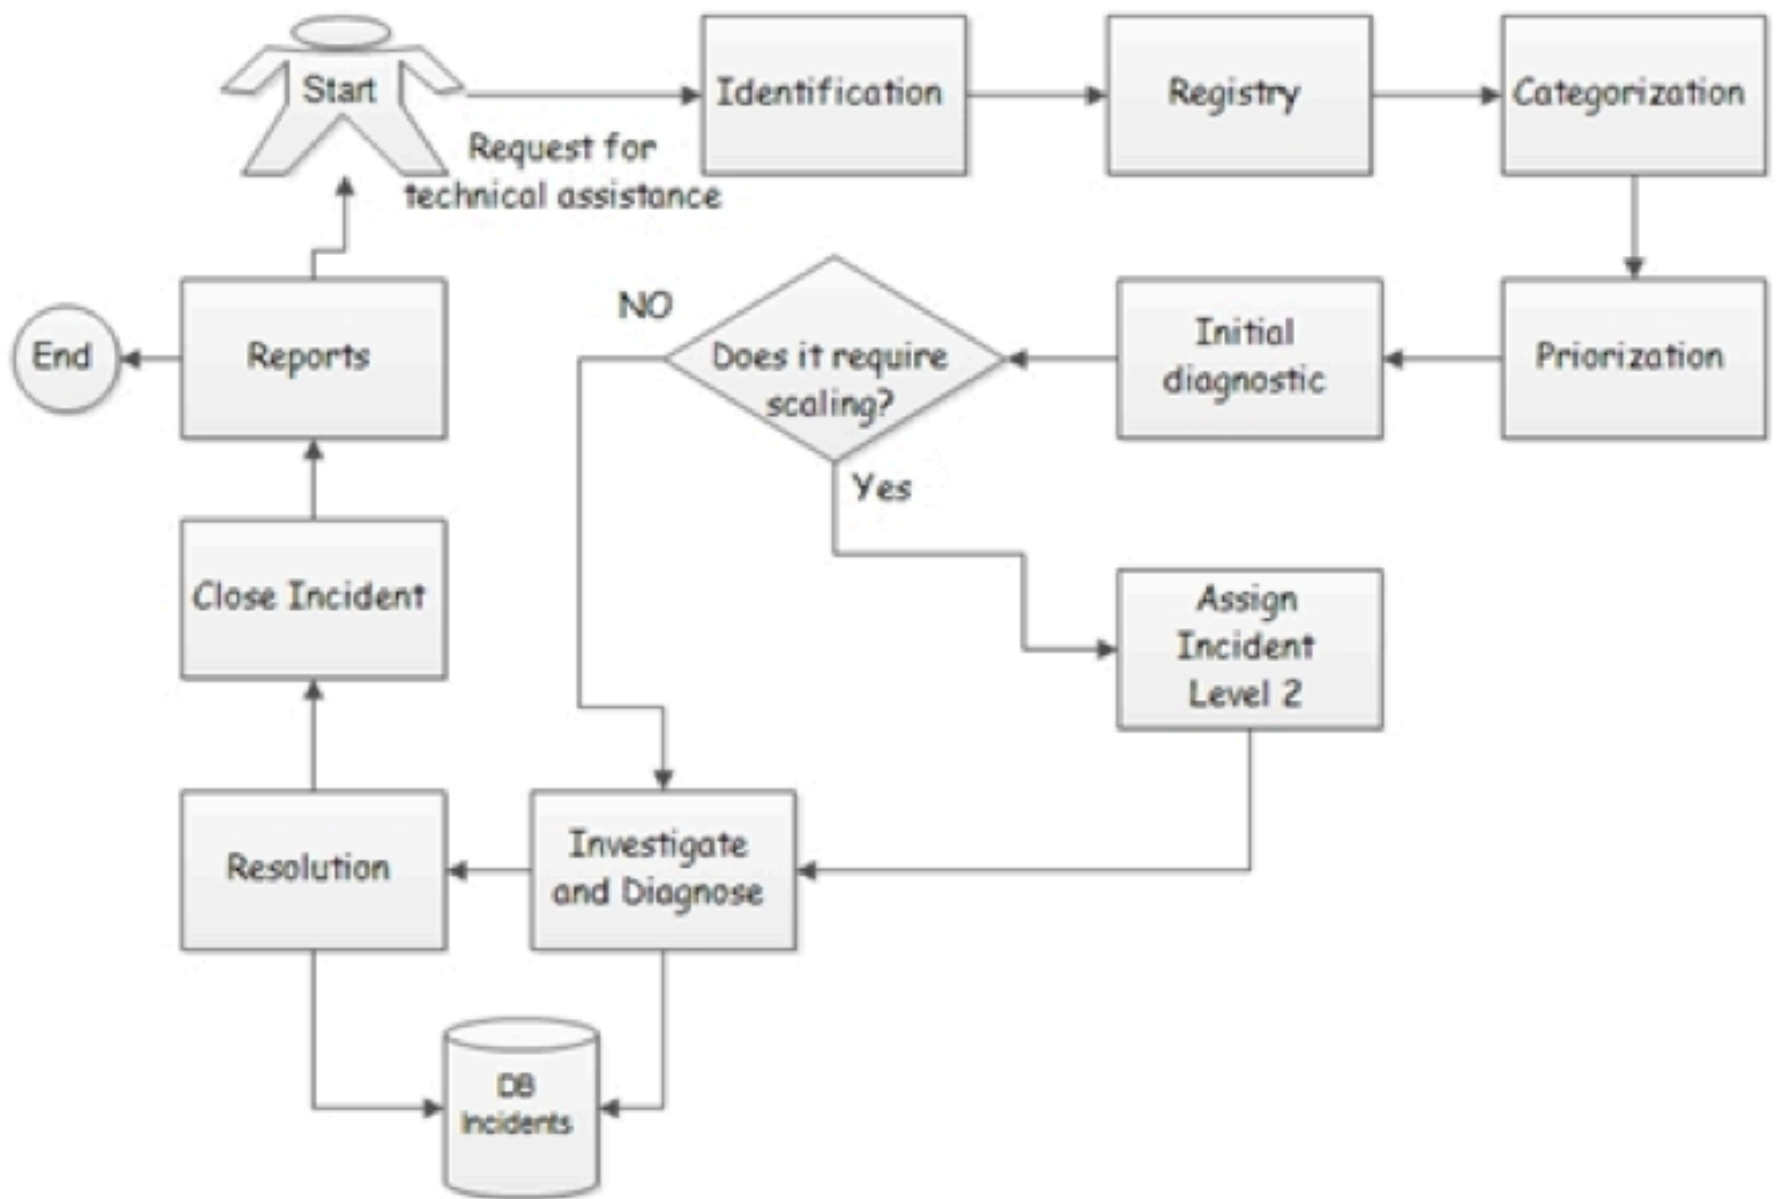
Start

Request for technical assistance

Identification

Registry

Categorization

Priorization

Initial diagnostic

Does it require scaling?

NO

Yes

Assign Incident Level 2

Investigate and Diagnose

Resolution

Close Incident

Reports

End

DB Incidents